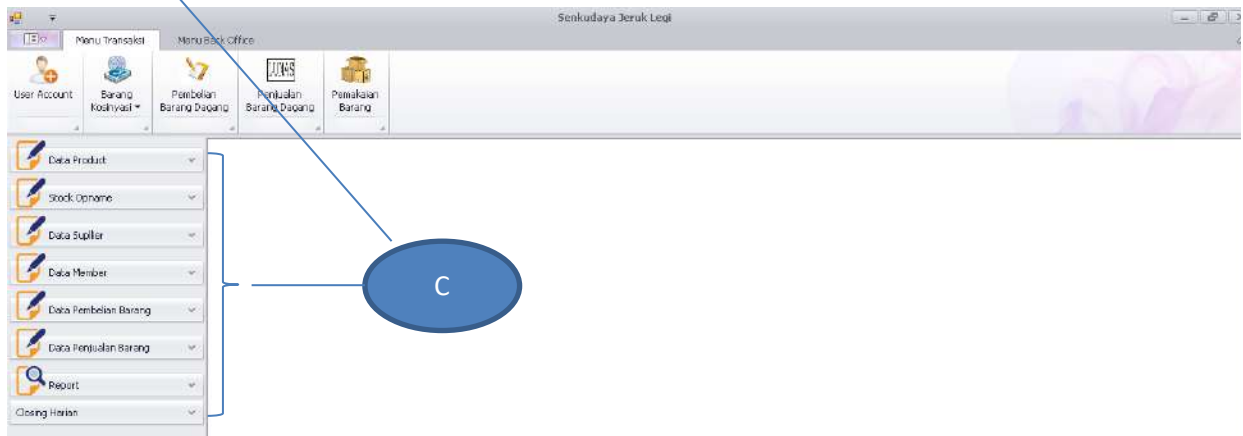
Senkudaya Jeruk Legi

Menu Transaksi
Menu Back Office

User Account
Barang Koshyasi
Pembelian Barang Dagang
Penjualan Barang Dagang
Pemakaian Barang

Data Product
Stock Opname
Data Supliler
Data Member
Data Pembelian Barang
Data Penjualan Barang
Report
Closing Harian

C